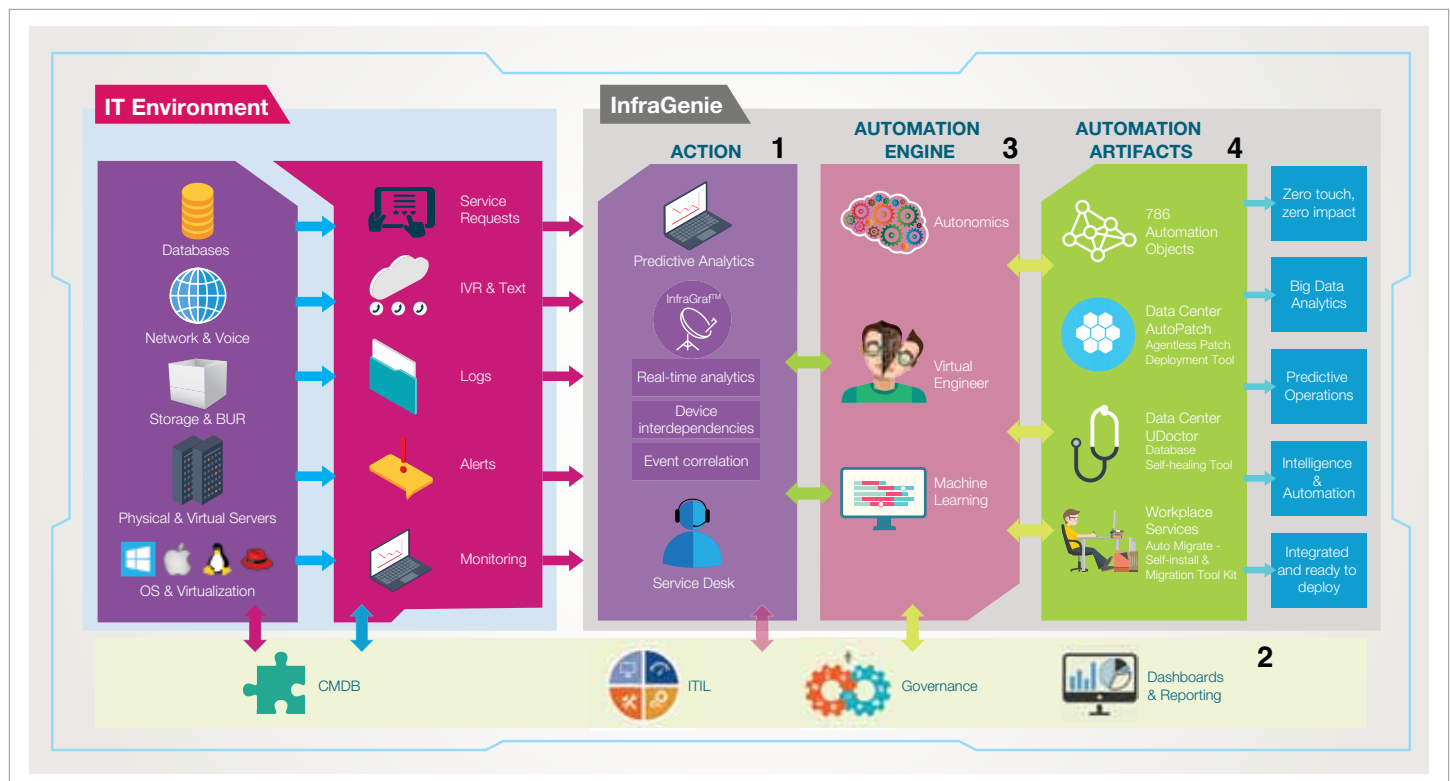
IT Environment

Databases

Network & Voice

Storage & BUR

Physical & Virtual Servers

OS & Virtualization

Service Requests

IVR & Text

Logs

Alerts

Monitoring

InfraGenie

ACTION 1

Predictive Analytics

InfraGraf™

Real-time analytics

Device interdependencies

Event correlation

Service Desk

AUTOMATION ENGINE 3

Autonomics

Virtual Engineer

Machine Learning

AUTOMATION ARTIFACTS 4

786 Automation Objects

Data Center AutoPatch
Agentless Patch Deployment Tool

Data Center UDoctor
Database Self-healing Tool

Workplace Services
Auto Migrate - Self-install & Migration Tool Kit

Zero touch, zero impact

Big Data Analytics

Predictive Operations

Intelligence & Automation

Integrated and ready to deploy

2

CMDB

ITIL

Governance

Dashboards & Reporting